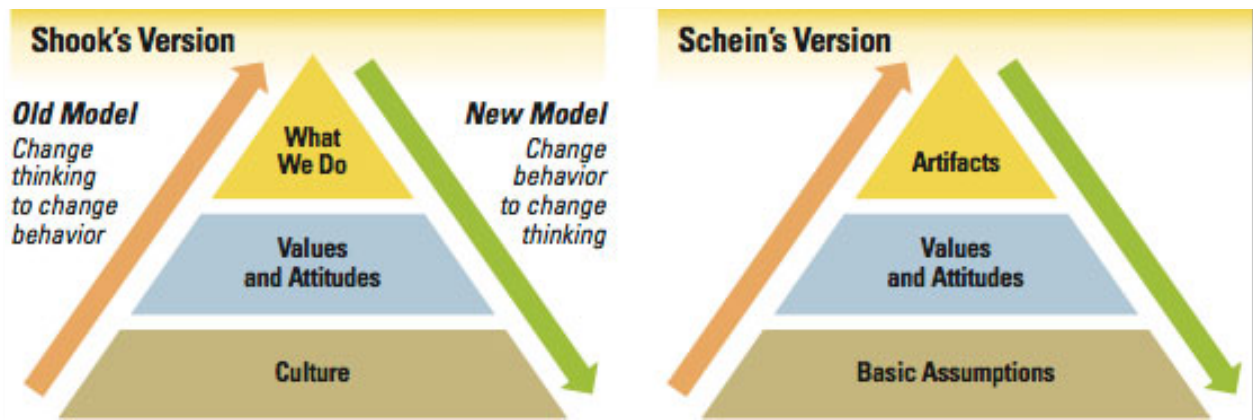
Shook's Version

Old Model
Change thinking to change behavior

What We Do

Values and Attitudes

Culture

New Model
Change behavior to change thinking

Schein's Version

Artifacts

Values and Attitudes

Basic Assumptions